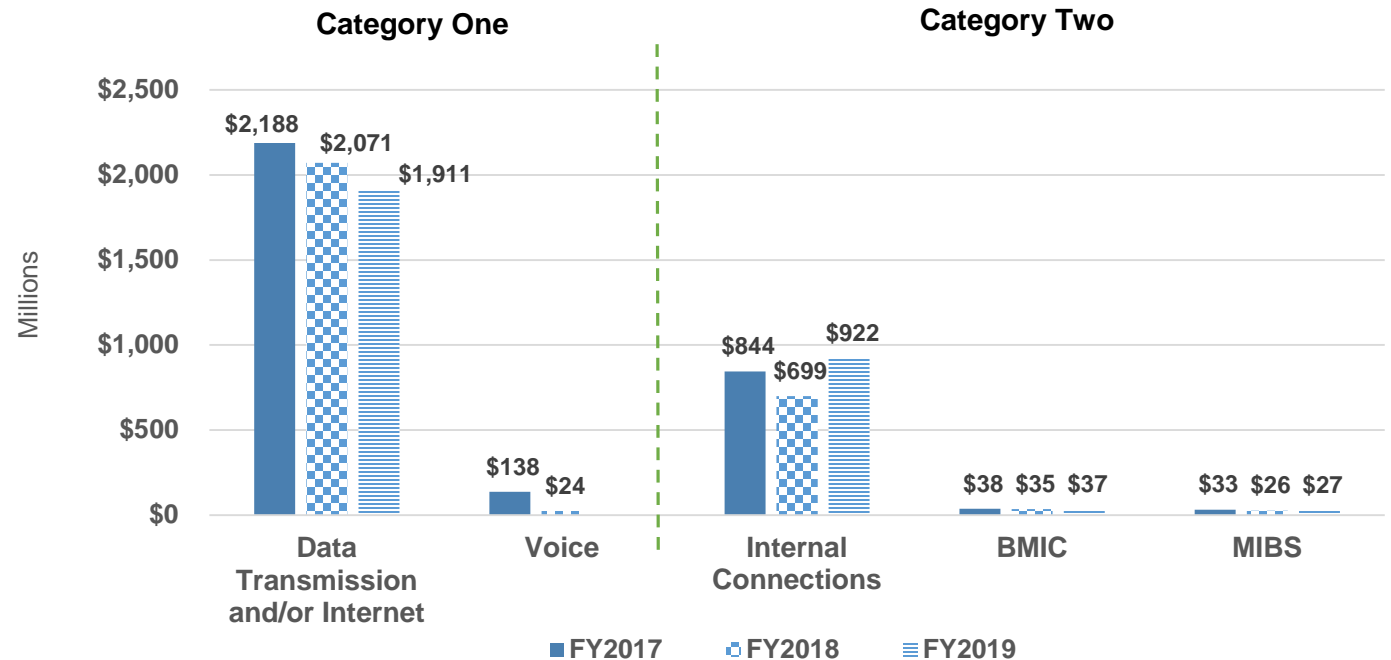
Category One

Category Two

$2,500
$2,000
$1,500
$1,000
$500
$0

Millions

$2,188 $2,071 $1,911

$138 $24

$844 $699 $922

$38 $35 $37

$33 $26 $27

Data Transmission and/or Internet

Voice

Internal Connections

BMIC

MIBS

FY2017 FY2018 FY2019